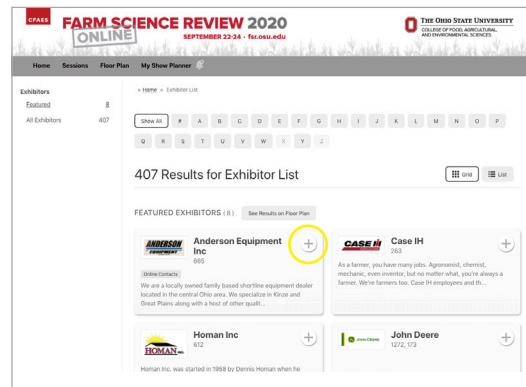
CFAES FARM SCIENCE REVIEW 2020 ONLINE SEPTEMBER 22-24 · fsr.osu.edu

THE OHIO STATE UNIVERSITY
COLLEGE OF FOOD, AGRICULTURAL, AND ENVIRONMENTAL SCIENCES

Home Sessions Floor Plan My Show Planner

Exhibitors
Featured 8
All Exhibitors 407

» Home » Exhibitor List

Show All # A B C D E F G H I J K L M N O P Q R S T U V W X Y Z

407 Results for Exhibitor List

Grid List

FEATURED EXHIBITORS ( 8 ) See Results on Floor Plan

ANDERSON EQUIPMENT
Anderson Equipment Inc
665
Online Contacts
We are a locally owned family based shortline equipment dealer located in the central Ohio area. We specialize in Kinze and Great Plains along with a host of other qualit...

CASE IH
Case IH
263
As a farmer, you have many jobs. Agronomist, chemist, mechanic, even inventor, but no matter what, you're always a farmer. We're farmers too. Case IH employees and th...

HOMAN INC.
Homan Inc
612
Homan Inc. was started in 1958 by Dennis Homan when he

JOHN DEERE
John Deere
1272, 173